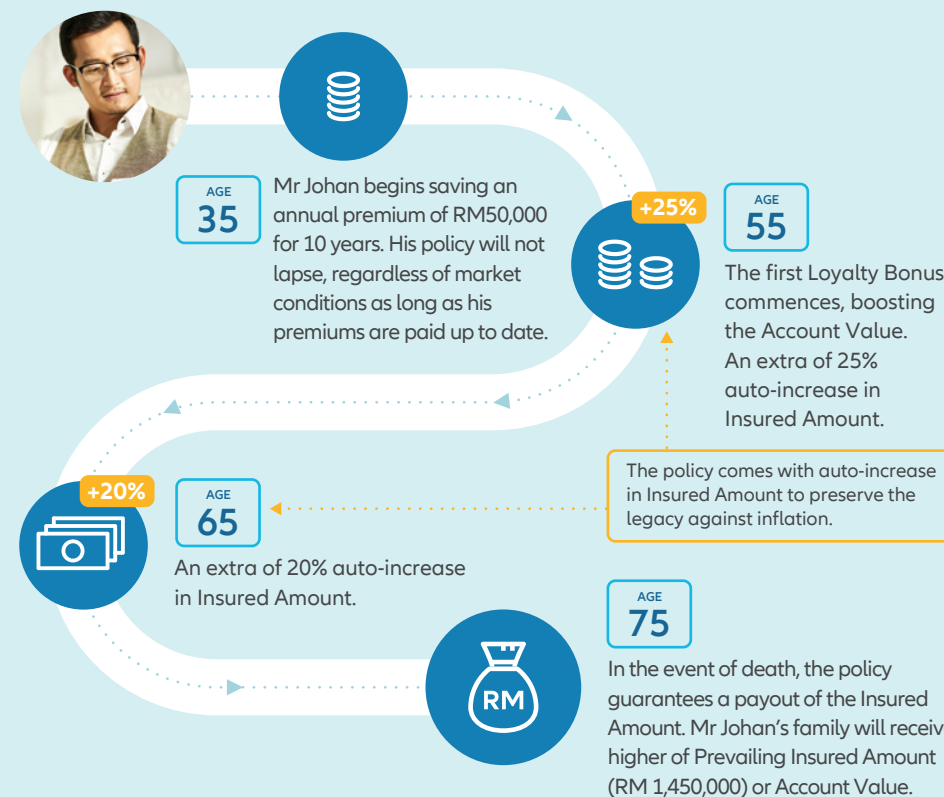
AGE
35

Mr Johan begins saving an annual premium of RM50,000 for 10 years. His policy will not lapse, regardless of market conditions as long as his premiums are paid up to date.

+25%

AGE
55

The first Loyalty Bonus commences, boosting the Account Value. An extra of 25% auto-increase in Insured Amount.

The policy comes with auto-increase in Insured Amount to preserve the legacy against inflation.

+20%

AGE
65

An extra of 20% auto-increase in Insured Amount.

RM

AGE
75

In the event of death, the policy guarantees a payout of the Insured Amount. Mr Johan's family will receiv higher of Prevailing Insured Amount (RM 1,450,000) or Account Value.